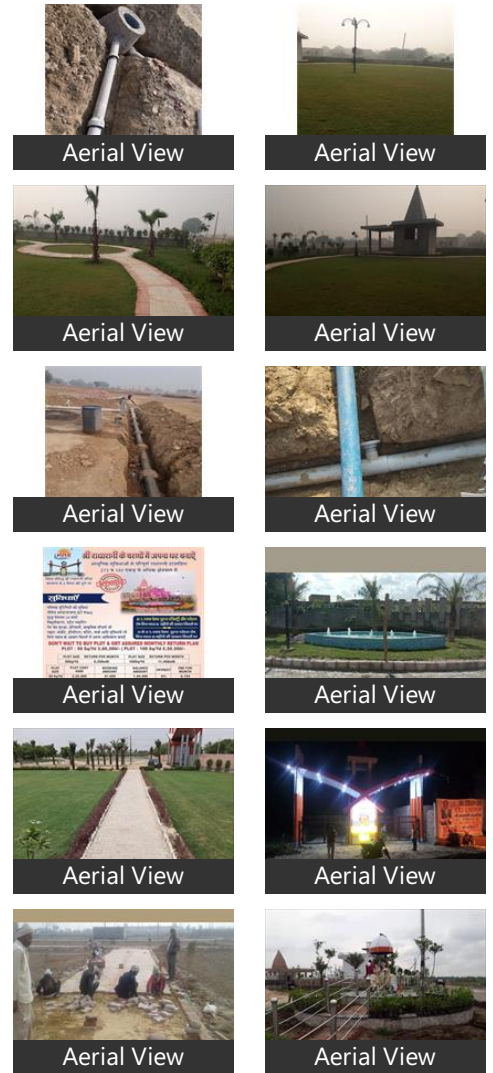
Aerial View

Aerial View

Aerial View

Aerial View

Aerial View

Aerial View

श्री राधारानी के चरणों में अपना घर बनाएं
सुविधाएं
DON'T WAIT TO BUY PLOT & GET ASSURED MONTHLY RETURN PLAN
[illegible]

Aerial View

Aerial View

Aerial View

Aerial View

Aerial View

Aerial View